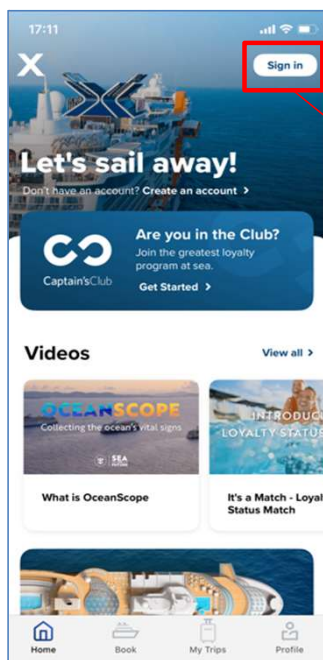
17:11

X

Sign in

Let's sail away!

Don't have an account? Create an account >

Captain's Club

Are you in the Club?

Join the greatest loyalty program at sea.

Get Started >

Videos

View all >

OCEANSCOPE

Collecting the ocean's vital signs

SEA

What is OceanScope

INTRODUC

LOYALTY STATUS

It's a Match - Loyal Status Match

Home

Book

My Trips

Profile